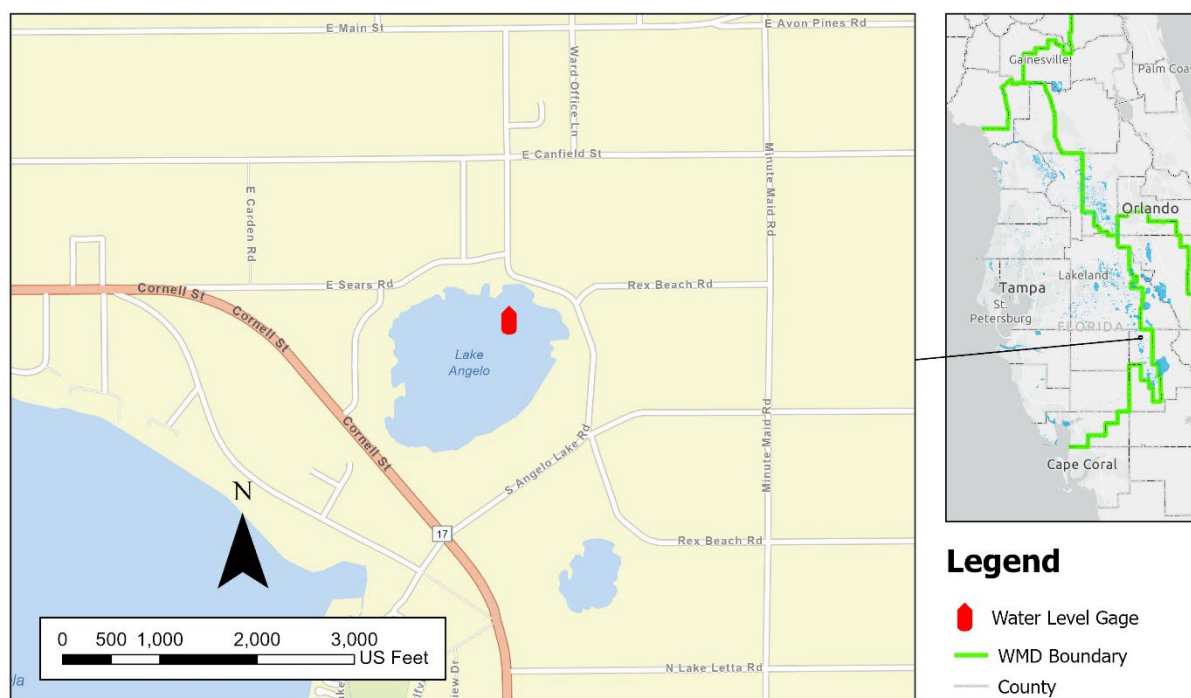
E Main St
E Avon Pines Rd
Ward Office Ln
E Canfield St
Minute Maid Rd
E Carden Rd
Cornell St
E Sears Rd
Rex Beach Rd
Cornell St
Lake Angelo
Cornell St
S Angelo Lake Rd
Minute Maid Rd
N
17
Rex Beach Rd
0 500 1,000 2,000 3,000
US Feet
N Lake Letta Rd
la

Gainesville
Palm Coa
Orlando
Lakeland
Tampa
St Petersburg
FLORIDA
Cape Coral

Legend
Water Level Gage
WMD Boundary
County